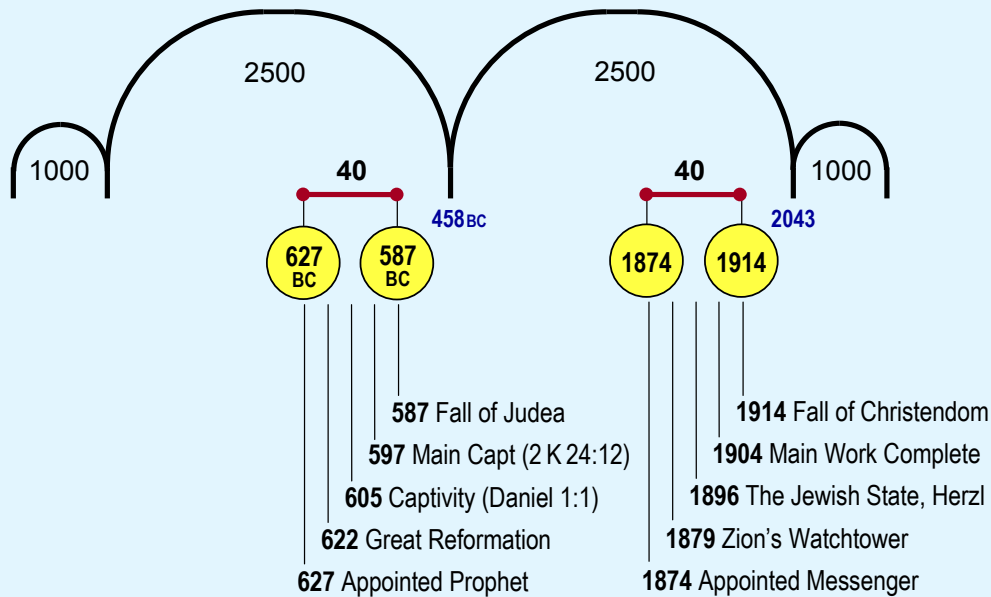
2500

2500

1000

1000

40

40

458BC

2043

627 BC

587 BC

1874

1914

587 Fall of Judea

597 Main Capt (2 K 24:12)

605 Captivity (Daniel 1:1)

622 Great Reformation

627 Appointed Prophet

1914 Fall of Christendom

1904 Main Work Complete

1896 The Jewish State, Herzl

1879 Zion's Watchtower

1874 Appointed Messenger